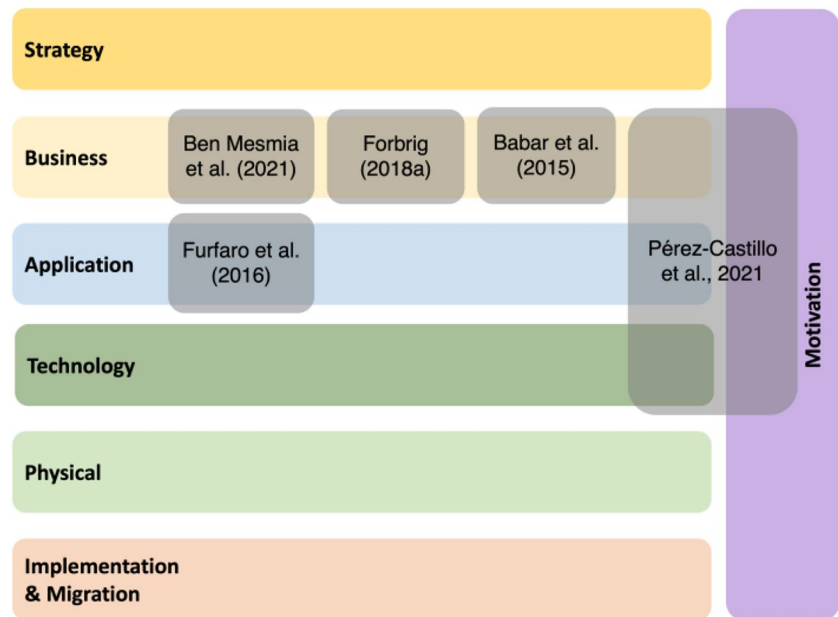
Strategy

Business

Ben Mesmia et al. (2021)

Forbrig (2018a)

Babar et al. (2015)

Application

Furfaro et al. (2016)

Pérez-Castillo et al., 2021

Technology

Physical

Implementation & Migration

Motivation